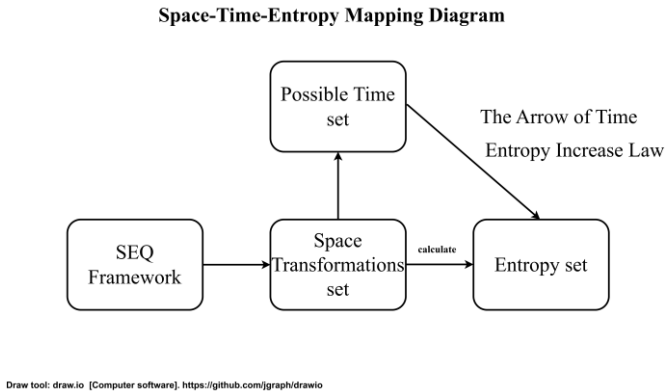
Space-Time-Entropy Mapping Diagram

Possible Time set

The Arrow of Time

Entropy Increase Law

SEQ Framework

Space Transformations set

calculate

Entropy set

Draw tool: draw.io [Computer software]. https://github.com/jgraph/drawio